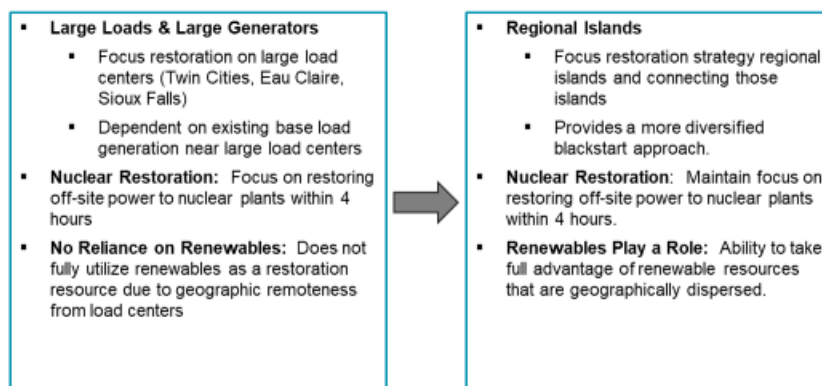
- **Large Loads & Large Generators**
  - Focus restoration on large load centers (Twin Cities, Eau Claire, Sioux Falls)
  - Dependent on existing base load generation near large load centers
- **Nuclear Restoration:** Focus on restoring off-site power to nuclear plants within 4 hours
- **No Reliance on Renewables:** Does not fully utilize renewables as a restoration resource due to geographic remoteness from load centers

- **Regional Islands**
  - Focus restoration strategy regional islands and connecting those islands
  - Provides a more diversified blackstart approach.
- **Nuclear Restoration**: Maintain focus on restoring off-site power to nuclear plants within 4 hours.
- **Renewables Play a Role:** Ability to take full advantage of renewable resources that are geographically dispersed.